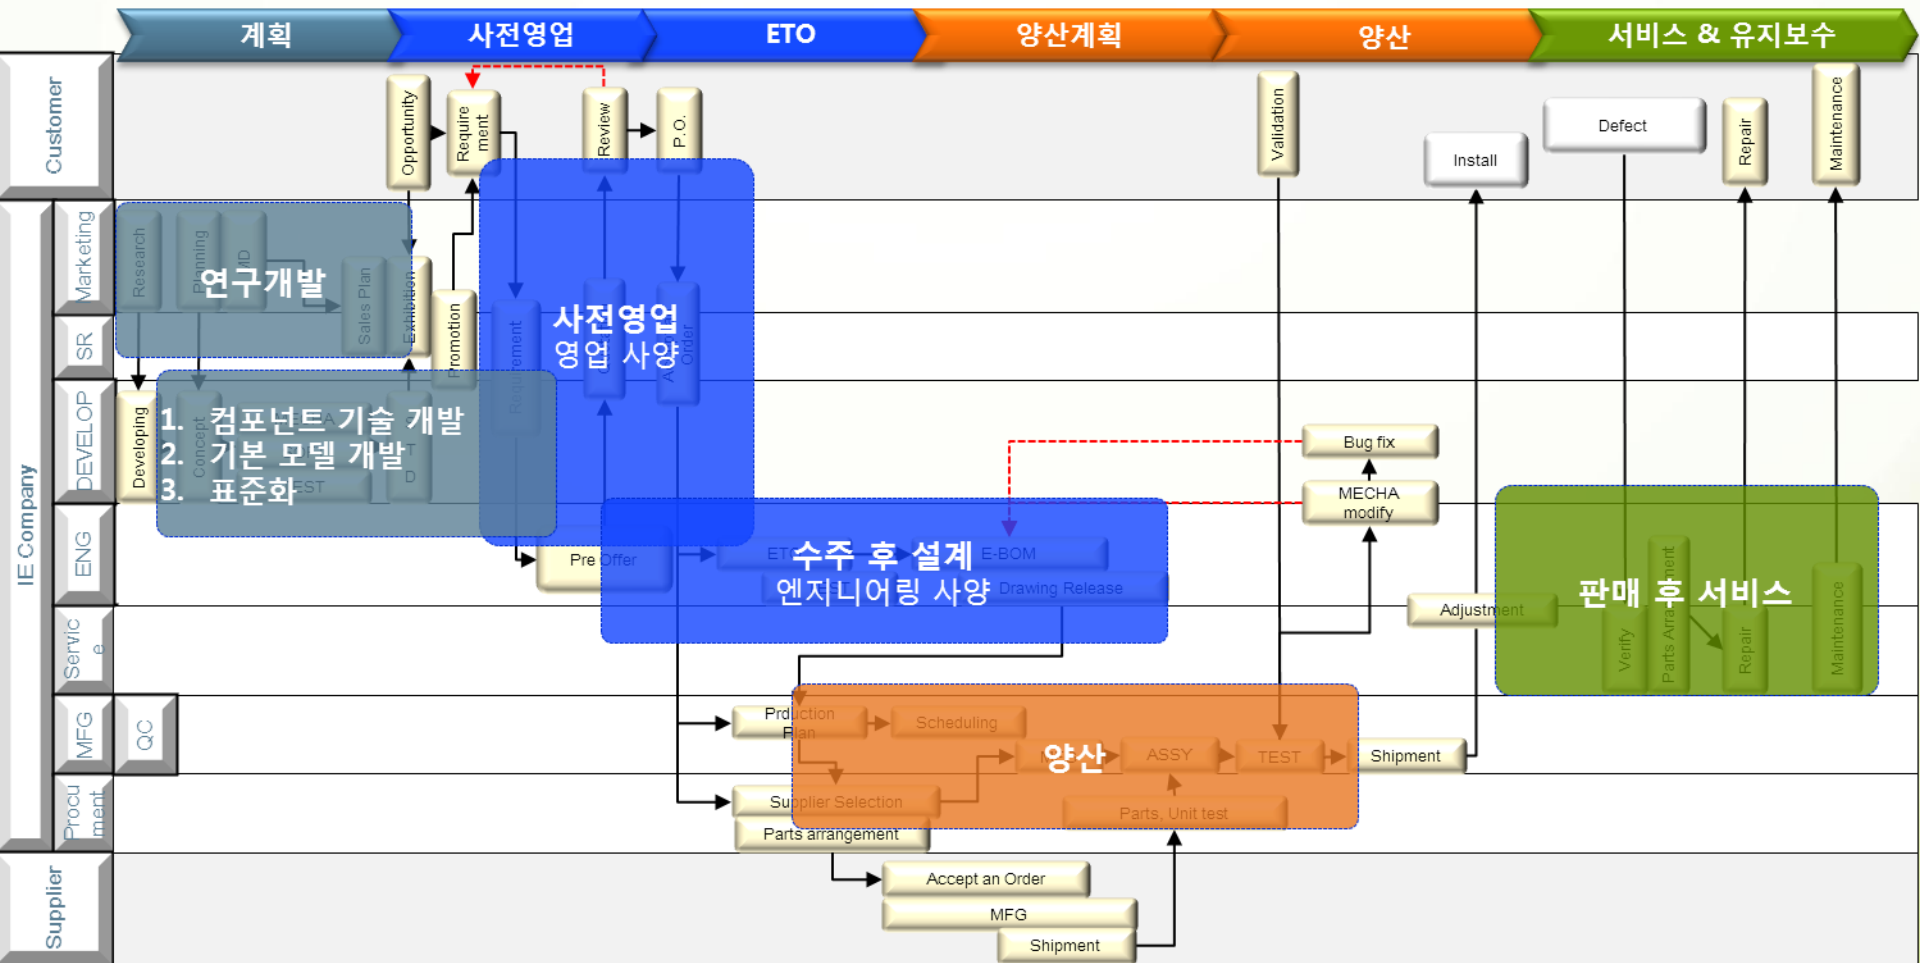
계획 사전영업 ETO 양산계획 양산 서비스 & 유지보수

Customer

IE Company

Marketing

SR

DEVELOP

ENG

Service

MFG

QC

Procurement

Supplier

Opportunity

Requirement

Review

P.O.

Validation

Install

Defect

Repair

Maintenance

Research

Planning

MD

연구개발

Sales Plan

Exhibition

Promotion

Requirement

사전영업
영업 사양

Order

Developing

Concept

FST

T

D

1. 컴포넌트 기술 개발
2. 기본 모델 개발
3. 표준화

Bug fix

MECHA modify

Pre Offer

ETO

수주 후 설계
엔지니어링 사양

E-BOM

Drawing Release

Adjustment

판매 후 서비스

Verify

Parts Arrangement

Repair

Maintenance

Production Plan

Scheduling

양산

ASSY

TEST

Shipment

Supplier Selection

Parts arrangement

Parts, Unit test

Accept an Order

MFG

Shipment